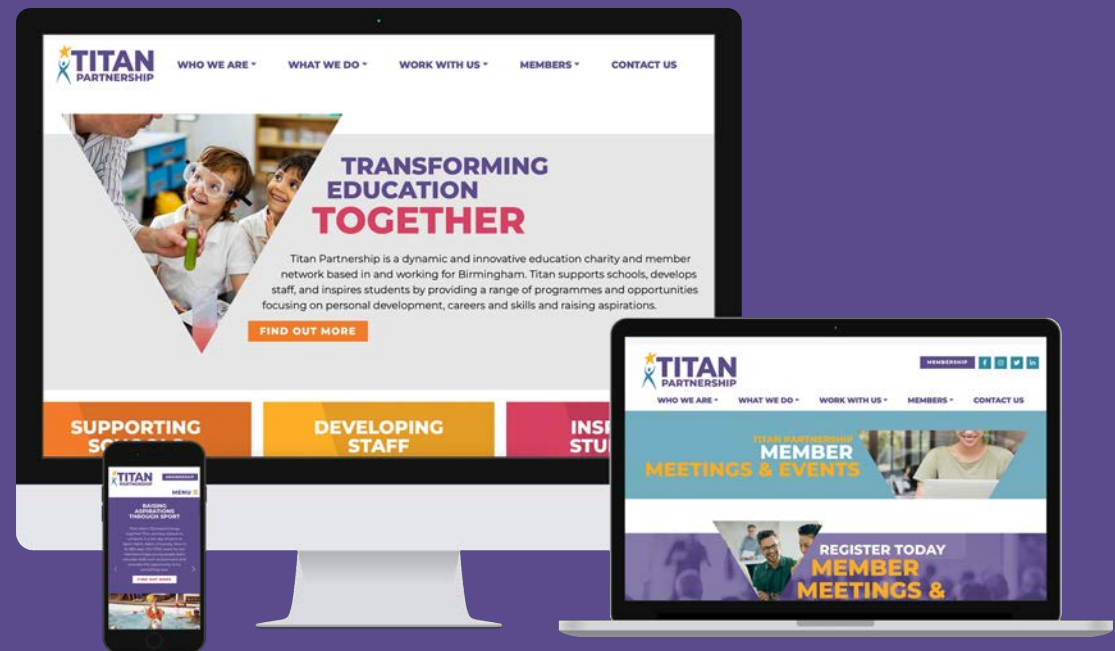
TITAN PARTNERSHIP

WHO WE ARE ▾ WHAT WE DO ▾ WORK WITH US ▾ MEMBERS ▾ CONTACT US

TRANSFORMING EDUCATION TOGETHER

Titan Partnership is a dynamic and innovative education charity and member network based in and working for Birmingham. Titan supports schools, develops staff, and inspires students by providing a range of programmes and opportunities focusing on personal development, careers and skills and raising aspirations.

FIND OUT MORE

SUPPORTING SCHOOLS

DEVELOPING STAFF

INSPIRING STU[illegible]

TITAN PARTNERSHIP

MEMBERSHIP

MENU

RAISING ASPIRATIONS THROUGH SPORT

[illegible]

FIND OUT MORE

TITAN PARTNERSHIP

MEMBERSHIP

WHO WE ARE ▾ WHAT WE DO ▾ WORK WITH US ▾ MEMBERS ▾ CONTACT US

TITAN PARTNERSHIP MEMBER MEETINGS & EVENTS

REGISTER TODAY MEMBER MEETINGS &